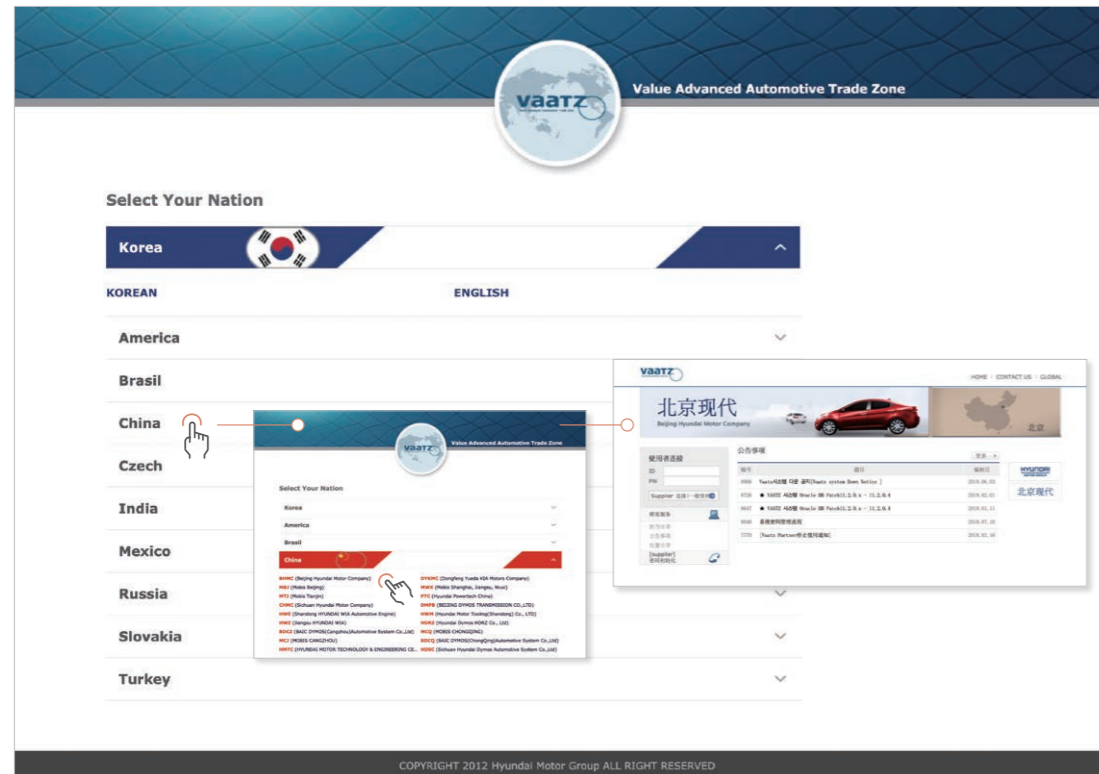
vaatz

Value Advanced Automotive Trade Zone

Select Your Nation

Korea

KOREAN

ENGLISH

America

Brasil

China

Czech

India

Mexico

Russia

Slovakia

Turkey

vaatz

Value Advanced Automotive Trade Zone

Select Your Nation

Korea

America

Brasil

China

BHMC (Beijing Hyundai Motor Company)
MBJ (Mobis Beijing)
MTJ (Mobis Tianjin)
CHMC (Sichuan Hyundai Motor Company)
HWE (Shandong HYUNDAI WIA Automotive Engine)
HWJ (Jiangsu HYUNDAI WIA)
BDCZ (BAIC DYMOS(Cangzhou)Automotive System Co.,Ltd)
MCZ (MOBIS CANGZHOU)
HMTC (HYUNDAI MOTOR TECHNOLOGY & ENGINEERING CE...

DYKMC (Dongfeng Yueda KIA Motors Company)
MWX (Mobis Shanghai, Jiangsu, Wuxi)
PTC (Hyundai Powertech China)
DMTB (BEIJING DYMOS TRANSMISSION CO.,LTD)
HMM (Hyundai Motor Tooling(Shandong) Co., LTD)
HDRZ (Hyundai Dymos HDRZ Co., Ltd)
MCQ (MOBIS CHONGQING)
BDCQ (BAIC DYMOS(ChongQing)Automotive System Co.,Ltd)
HDSC (Sichuan Hyundai Dymos Automotive System Co.,Ltd)

vaatz

HOME | CONTACT US | GLOBAL

北京现代
Beijing Hyundai Motor Company

北京

使用者登錄
ID
PW
Supplier

公告事项

| 编号 | 题目 | 最新日 |
|---|---|---|
| 1066 | Vaatz시스템 다운 공지[Vaatz system Down Notice ] | 2019.06.03 |
| 0726 | ★ VAATZ 시스템 Oracle DB Patch11.2.0.x → 11.2.0.4 | 2019.02.01 |
| 0667 | ★ VAATZ 시스템 Oracle DB Patch11.2.0.x → 11.2.0.4 | 2019.01.11 |
| 0040 | 系统密码管理流程 | 2016.07.18 |
| 7770 | [Vaatz Partner停止使用通知] | 2016.02.16 |

HYUNDAI
北京现代

COPYRIGHT 2012 Hyundai Motor Group ALL RIGHT RESERVED